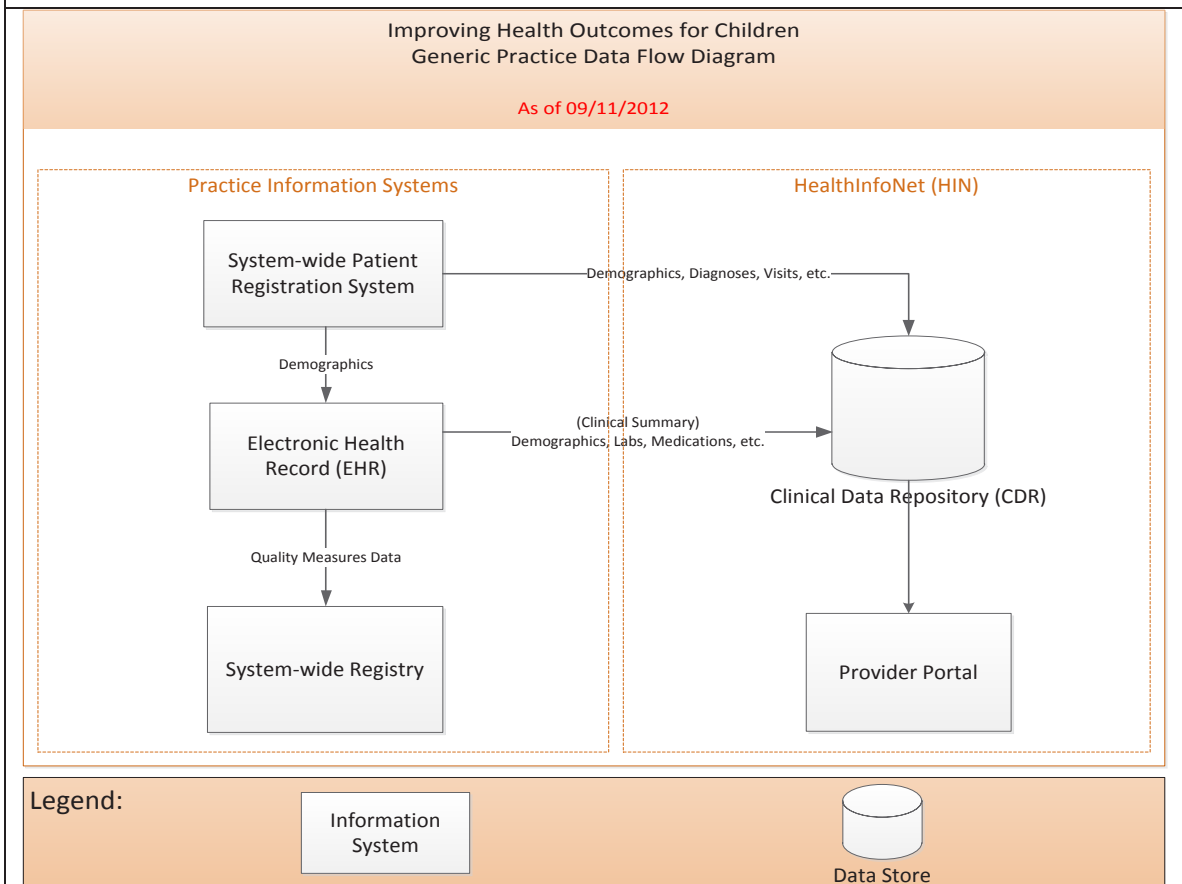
Improving Health Outcomes for Children
Generic Practice Data Flow Diagram

As of 09/11/2012

Practice Information Systems

HealthInfoNet (HIN)

System-wide Patient Registration System

Demographics, Diagnoses, Visits, etc.

Demographics

Electronic Health Record (EHR)

(Clinical Summary)
Demographics, Labs, Medications, etc.

Clinical Data Repository (CDR)

Quality Measures Data

System-wide Registry

Provider Portal

Legend:

Information System

Data Store